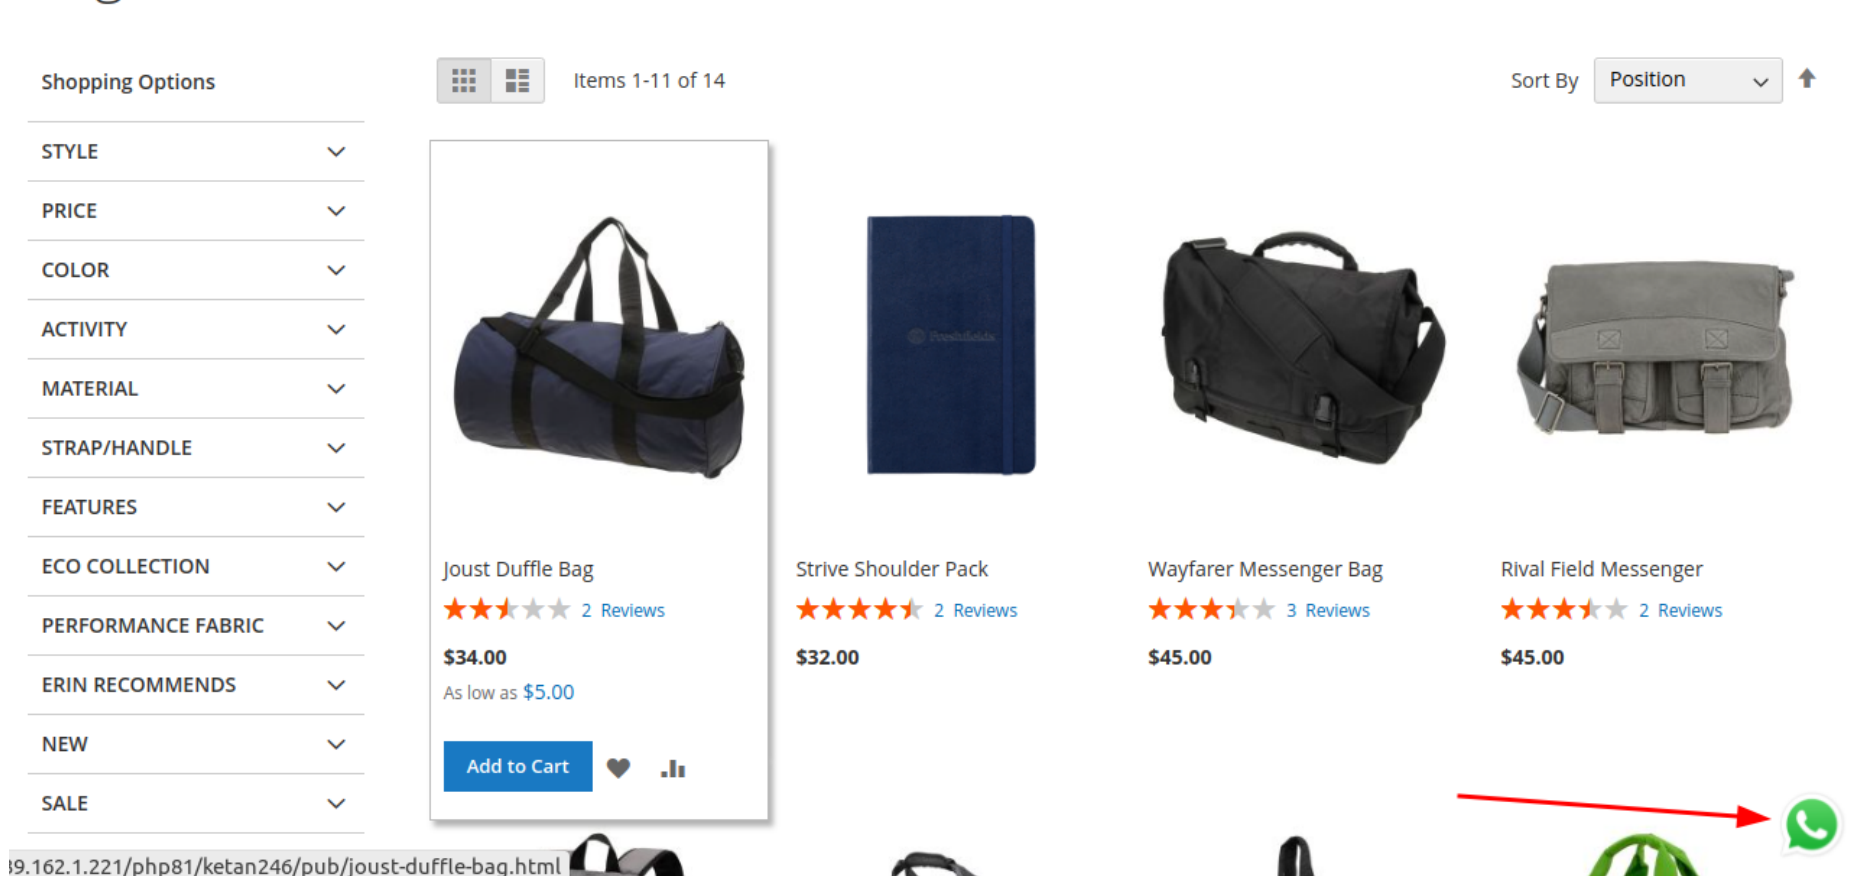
Shopping Options

STYLE

PRICE

COLOR

ACTIVITY

MATERIAL

STRAP/HANDLE

FEATURES

ECO COLLECTION

PERFORMANCE FABRIC

ERIN RECOMMENDS

NEW

SALE

Items 1-11 of 14

Sort By Position

Joust Duffle Bag
2 Reviews
$34.00
As low as $5.00
Add to Cart

Strive Shoulder Pack
2 Reviews
$32.00

Wayfarer Messenger Bag
3 Reviews
$45.00

Rival Field Messenger
2 Reviews
$45.00

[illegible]9.162.1.221/php81/ketan246/pub/joust-duffle-bag.html